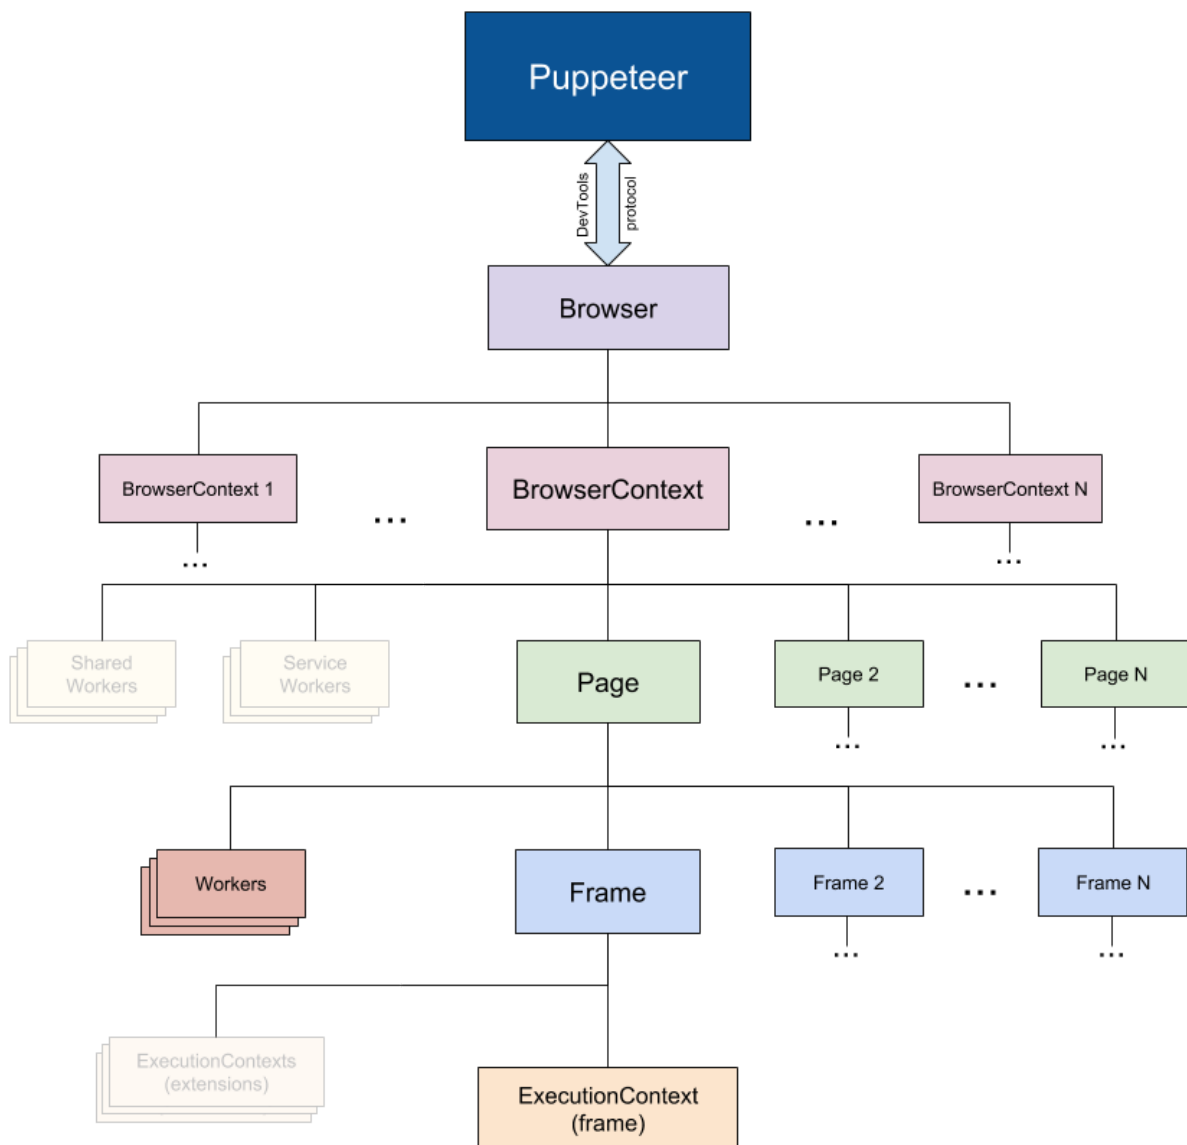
Puppeteer

DevTools protocol

Browser

BrowserContext 1

...

BrowserContext

...

BrowserContext N

...

...

Shared Workers

Service Workers

Page

Page 2

...

Page N

...

...

Workers

Frame

Frame 2

...

Frame N

...

...

ExecutionContexts (extensions)

ExecutionContext (frame)